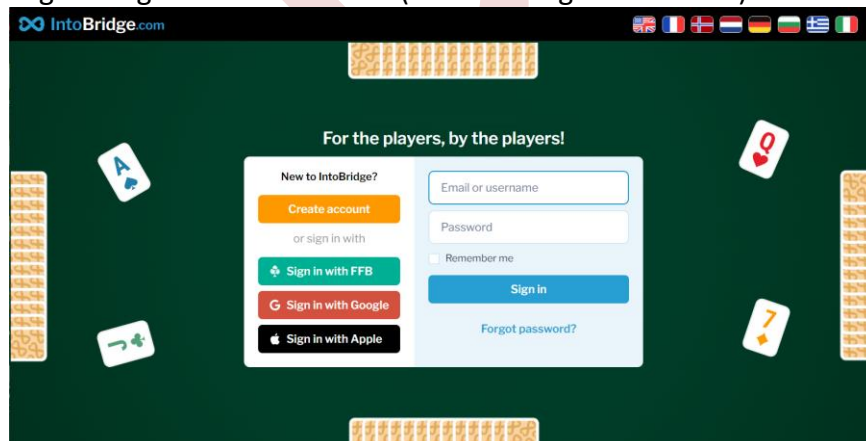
IntoBridge.com

For the players, by the players!

New to IntoBridge?

Create account

or sign in with

Sign in with FFB

Sign in with Google

Sign in with Apple

Email or username

Password

Remember me

Sign in

Forgot password?

A

Q

J

7